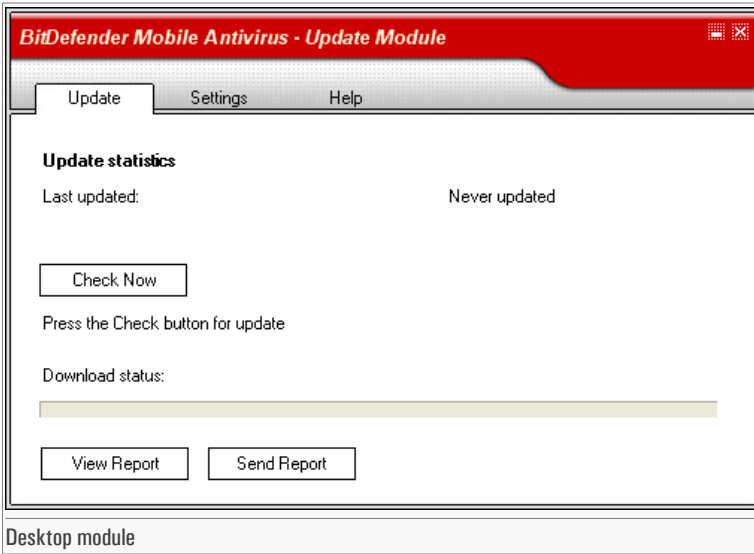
BitDefender Mobile Antivirus - Update Module

Update Settings Help

Update statistics

Last updated: Never updated

Check Now

Press the Check button for update

Download status:

View Report Send Report

Desktop module